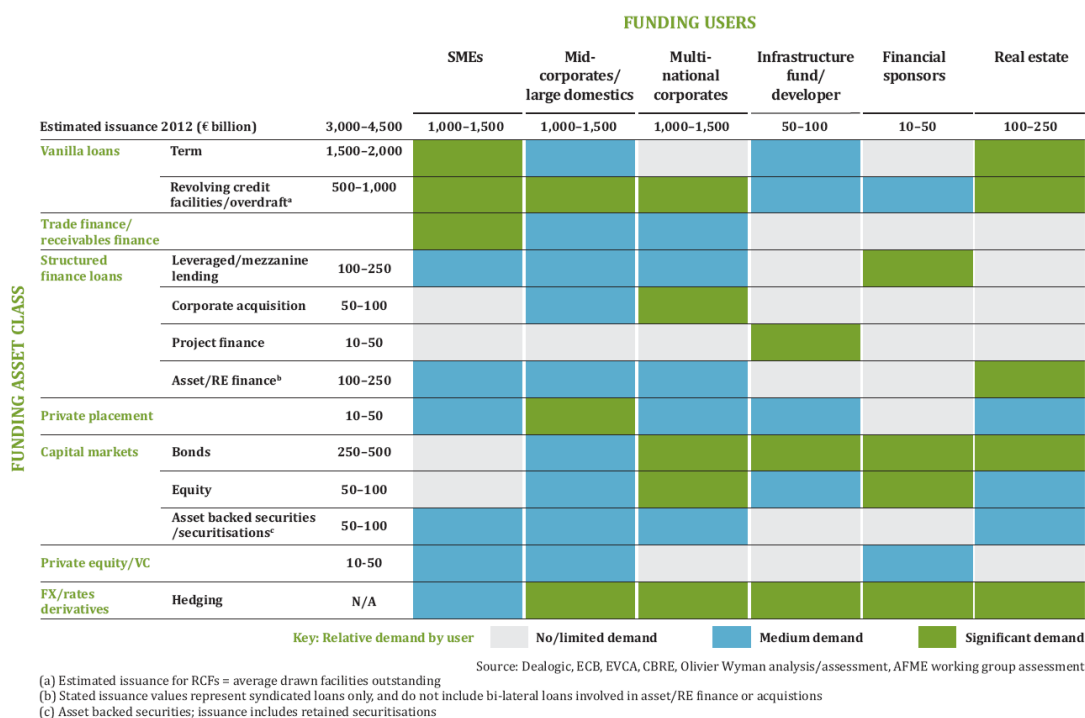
FUNDING USERS

FUNDING ASSET CLASS

| | | | SMEs | Mid-corporates/ large domestics | Multi-national corporates | Infrastructure fund/ developer | Financial sponsors | Real estate |
|---|---|---|---|---|---|---|---|---|
| Estimated issuance 2012 (€ billion) | | 3,000–4,500 | 1,000–1,500 | 1,000–1,500 | 1,000–1,500 | 50–100 | 10–50 | 100–250 |
| Vanilla loans | Term | 1,500–2,000 | | | | | | |
| | Revolving credit facilities/overdraft$^{a}$ | 500–1,000 | | | | | | |
| Trade finance/ receivables finance | | | | | | | | |
| Structured finance loans | Leveraged/mezzanine lending | 100–250 | | | | | | |
| | Corporate acquisition | 50–100 | | | | | | |
| | Project finance | 10–50 | | | | | | |
| | Asset/RE finance$^{b}$ | 100–250 | | | | | | |
| Private placement | | 10–50 | | | | | | |
| Capital markets | Bonds | 250–500 | | | | | | |
| | Equity | 50–100 | | | | | | |
| | Asset backed securities /securitisations$^{c}$ | 50–100 | | | | | | |
| Private equity/VC | | 10-50 | | | | | | |
| FX/rates derivatives | Hedging | N/A | | | | | | |

Key: Relative demand by user No/limited demand Medium demand Significant demand

Source: Dealogic, ECB, EVCA, CBRE, Olivier Wyman analysis/assessment, AFME working group assessment

(a) Estimated issuance for RCFs = average drawn facilities outstanding
(b) Stated issuance values represent syndicated loans only, and do not include bi-lateral loans involved in asset/RE finance or acquistions
(c) Asset backed securities; issuance includes retained securitisations